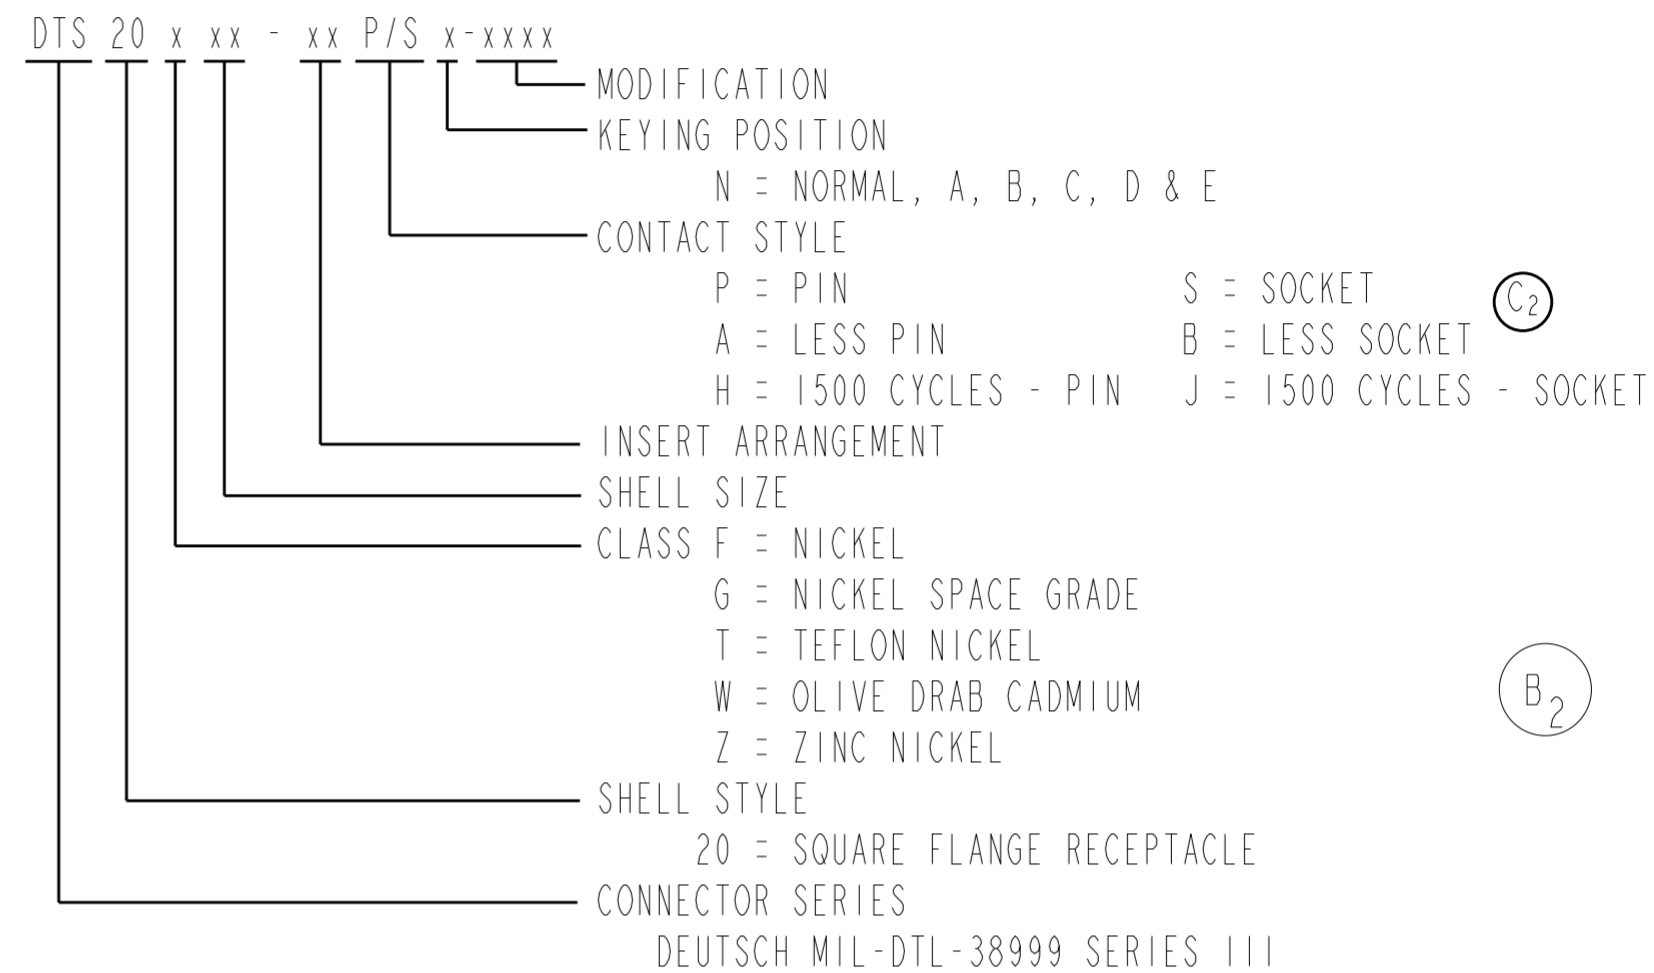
DTS 20 x xx - xx P/S x-xxxx

MODIFICATION

KEYING POSITION

N = NORMAL, A, B, C, D & E

CONTACT STYLE

P = PIN S = SOCKET

A = LESS PIN B = LESS SOCKET

H = 1500 CYCLES - PIN J = 1500 CYCLES - SOCKET

$C_2$

INSERT ARRANGEMENT

SHELL SIZE

CLASS F = NICKEL

G = NICKEL SPACE GRADE

T = TEFLON NICKEL

W = OLIVE DRAB CADMIUM

Z = ZINC NICKEL

$B_2$

SHELL STYLE

20 = SQUARE FLANGE RECEPTACLE

CONNECTOR SERIES

DEUTSCH MIL-DTL-38999 SERIES III